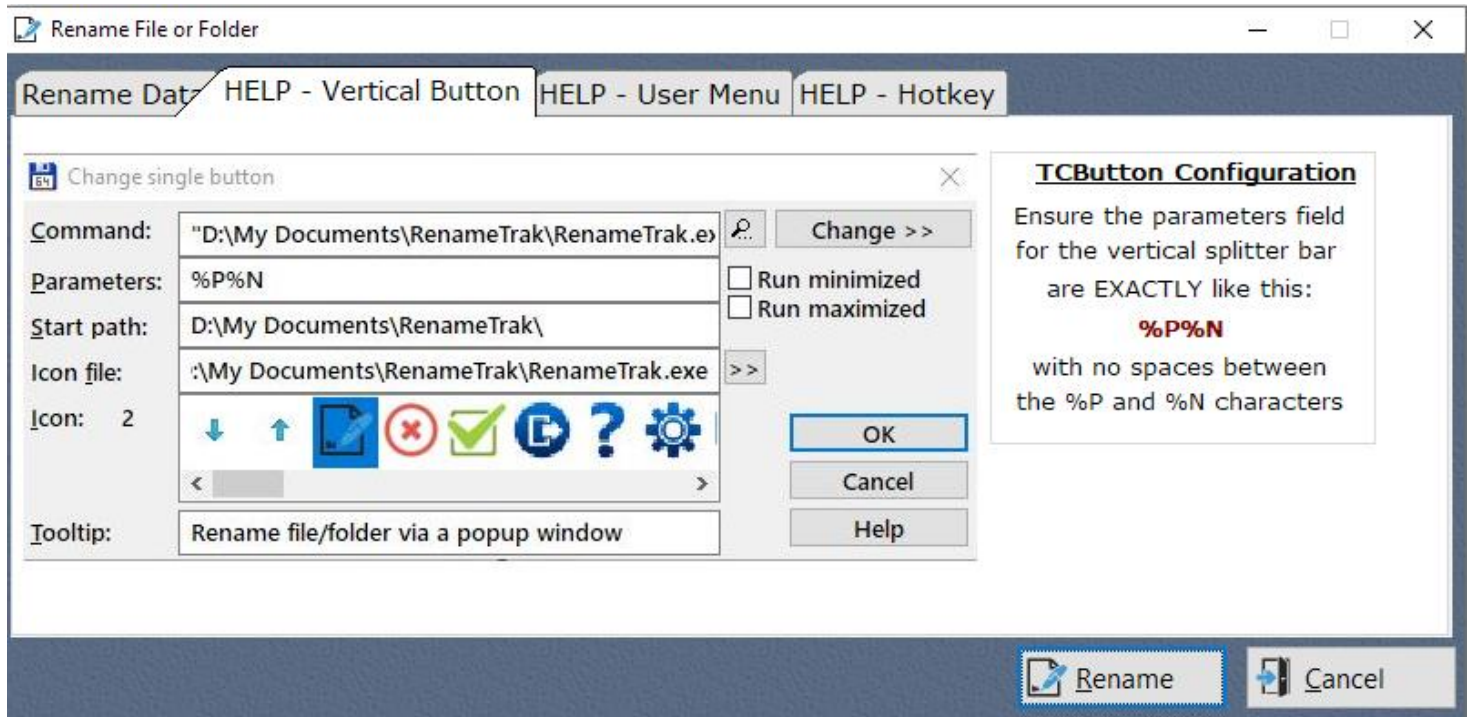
Rename File or Folder

Rename Dat HELP - Vertical Button HELP - User Menu HELP - Hotkey

Change single button

Command: "D:\My Documents\RenameTrak\RenameTrak.e› Change >>

Parameters: %P%N Run minimized

Run maximized

Start path: D:\My Documents\RenameTrak\

Icon file: :\My Documents\RenameTrak\RenameTrak.exe >>

Icon: 2

OK

Cancel

Help

Tooltip: Rename file/folder via a popup window

TCButton Configuration

Ensure the parameters field for the vertical splitter bar are EXACTLY like this:

%P%N

with no spaces between the %P and %N characters

Rename

Cancel